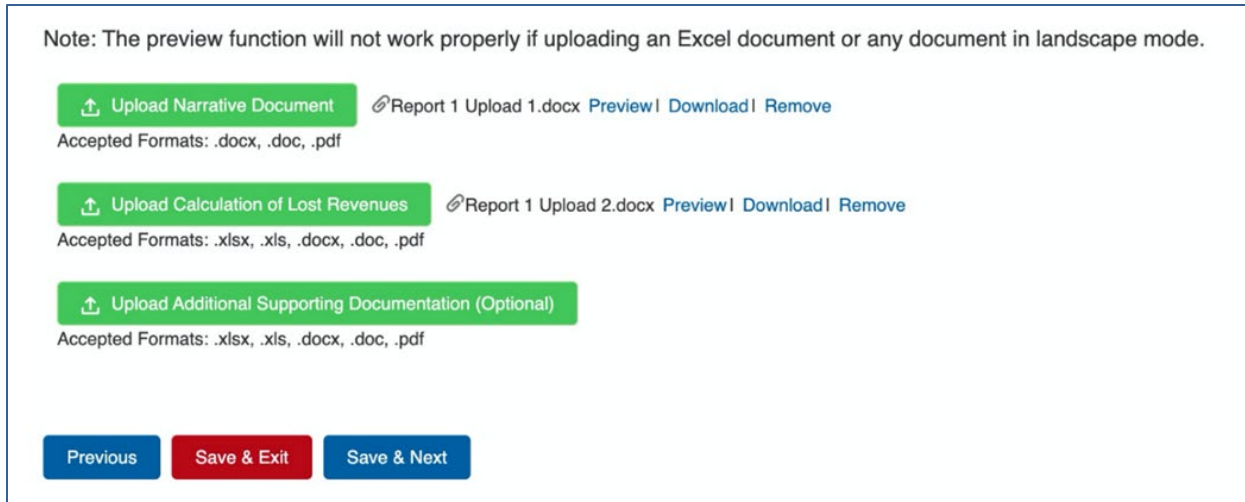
Note: The preview function will not work properly if uploading an Excel document or any document in landscape mode.

Upload Narrative Document

Report 1 Upload 1.docx Preview | Download | Remove

Accepted Formats: .docx, .doc, .pdf

Upload Calculation of Lost Revenues

Report 1 Upload 2.docx Preview | Download | Remove

Accepted Formats: .xlsx, .xls, .docx, .doc, .pdf

Upload Additional Supporting Documentation (Optional)

Accepted Formats: .xlsx, .xls, .docx, .doc, .pdf

Previous

Save & Exit

Save & Next